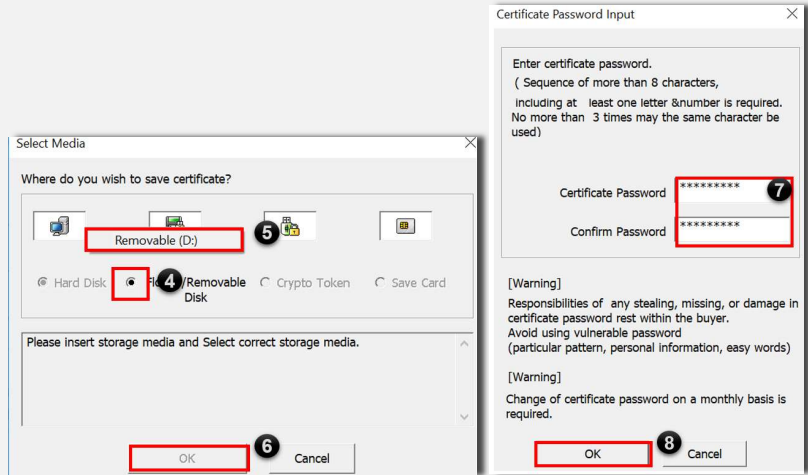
Select Media

Where do you wish to save certificate?

Removable (D:)

5

Hard Disk

4

Fl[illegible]/Removable Disk

Crypto Token

Save Card

Please insert storage media and Select correct storage media.

6

OK

Cancel

Certificate Password Input

Enter certificate password.
( Sequence of more than 8 characters, including at least one letter &number is required. No more than 3 times may the same character be used)

Certificate Password *********

7

Confirm Password *********

[Warning]
Responsibilities of any stealing, missing, or damage in certificate password rest within the buyer.
Avoid using vulnerable password
(particular pattern, personal information, easy words)

[Warning]
Change of certificate password on a monthly basis is required.

8

OK

Cancel